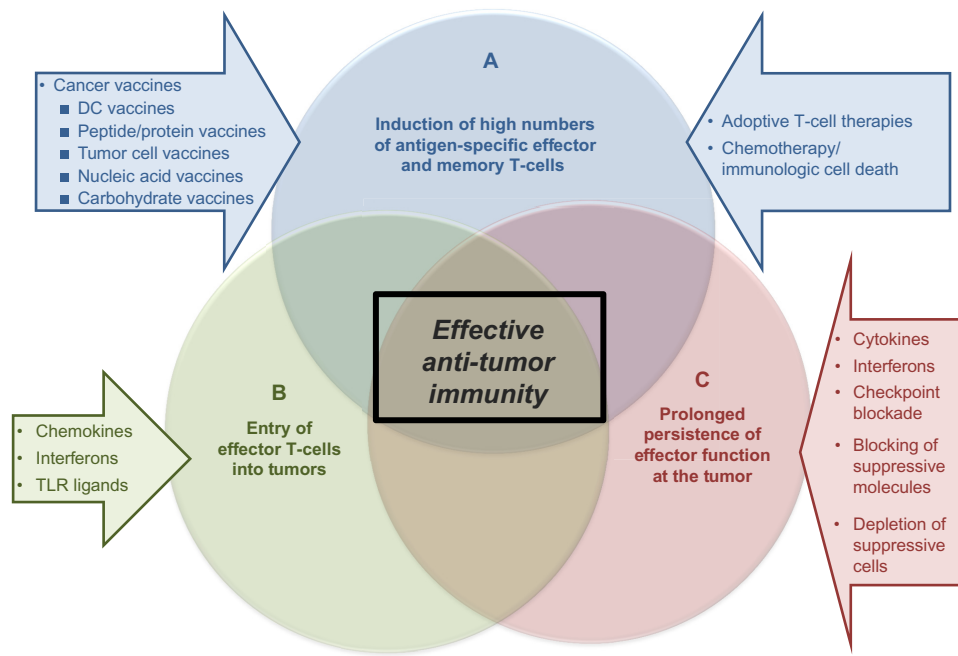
• Cancer vaccines
■ DC vaccines
■ Peptide/protein vaccines
■ Tumor cell vaccines
■ Nucleic acid vaccines
■ Carbohydrate vaccines

A

Induction of high numbers of antigen-specific effector and memory T-cells

• Adoptive T-cell therapies
• Chemotherapy/ immunologic cell death

Effective anti-tumor immunity

B

Entry of effector T-cells into tumors

• Chemokines
• Interferons
• TLR ligands

C

Prolonged persistence of effector function at the tumor

• Cytokines
• Interferons
• Checkpoint blockade
• Blocking of suppressive molecules
• Depletion of suppressive cells